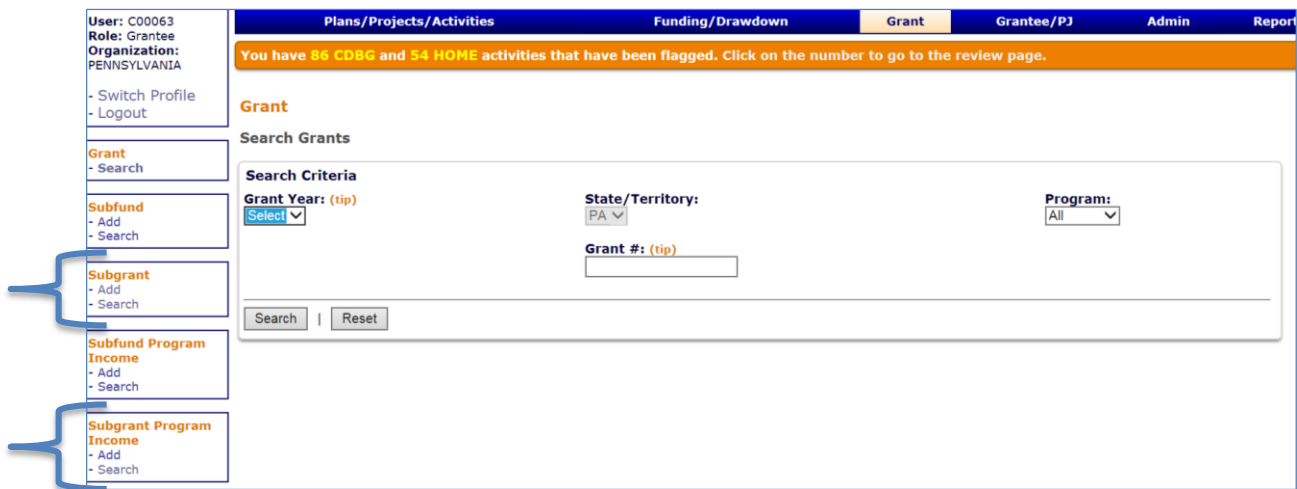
User: C00063
Role: Grantee
Organization:
PENNSYLVANIA

- Switch Profile
- Logout

Grant
- Search

Subfund
- Add
- Search

Subgrant
- Add
- Search

Subfund Program Income
- Add
- Search

Subgrant Program Income
- Add
- Search

Plans/Projects/Activities | Funding/Drawdown | Grant | Grantee/PJ | Admin | Report

You have 86 CDBG and 54 HOME activities that have been flagged. Click on the number to go to the review page.

Grant

Search Grants

Search Criteria

Grant Year: (tip)
Select

State/Territory:
PA

Grant #: (tip)

Program:
All

Search | Reset